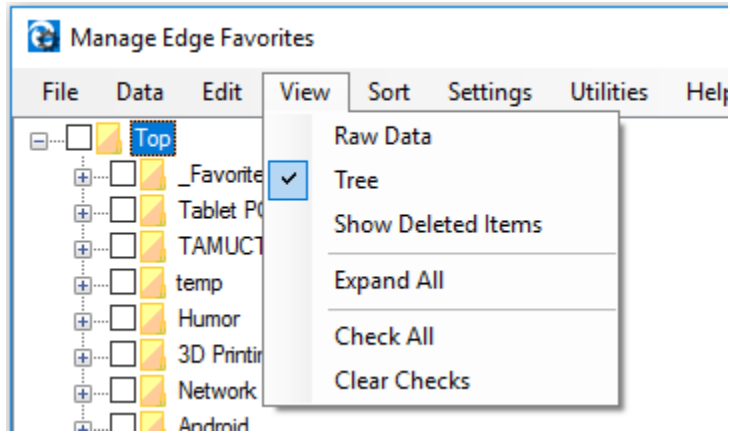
Manage Edge Favorites

File Data Edit View Sort Settings Utilities Help

Top
_Favorite
Tablet P
TAMUCT
temp
Humor
3D Printi
Network
Android

Raw Data
Tree
Show Deleted Items
Expand All
Check All
Clear Checks